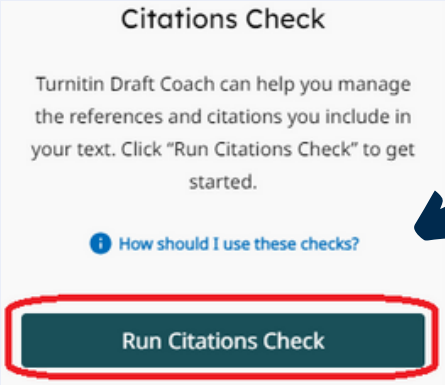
Citations Check

Turnitin Draft Coach can help you manage the references and citations you include in your text. Click "Run Citations Check" to get started.

How should I use these checks?

Run Citations Check